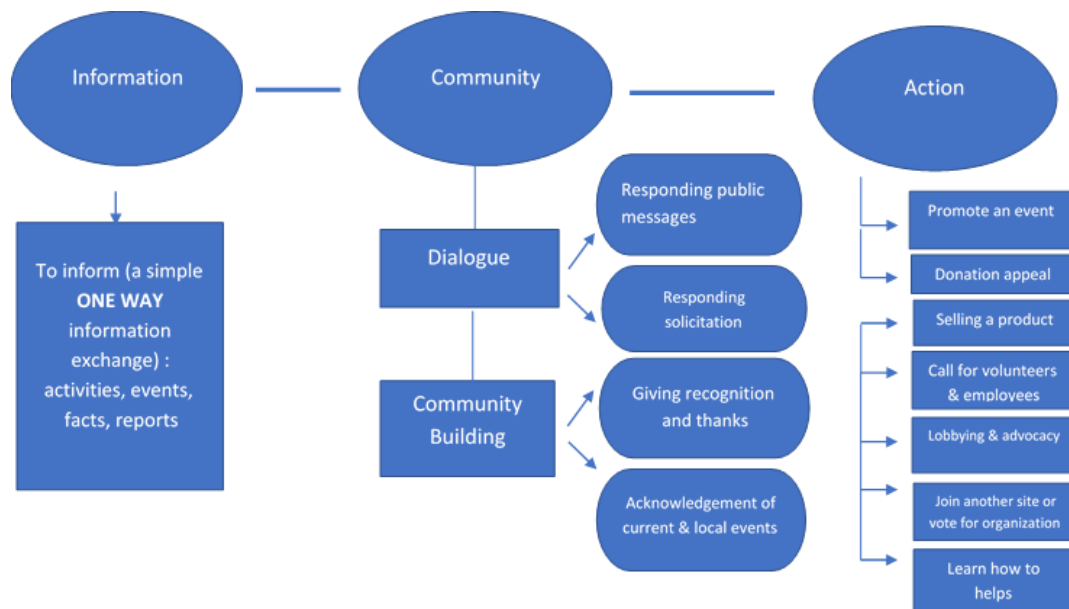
Information

Community

Action

To inform (a simple **ONE WAY** information exchange) : activities, events, facts, reports

Dialogue

Community Building

Responding public messages

Responding solicitation

Giving recognition and thanks

Acknowledgement of current & local events

Promote an event

Donation appeal

Selling a product

Call for volunteers & employees

Lobbying & advocacy

Join another site or vote for organization

Learn how to helps